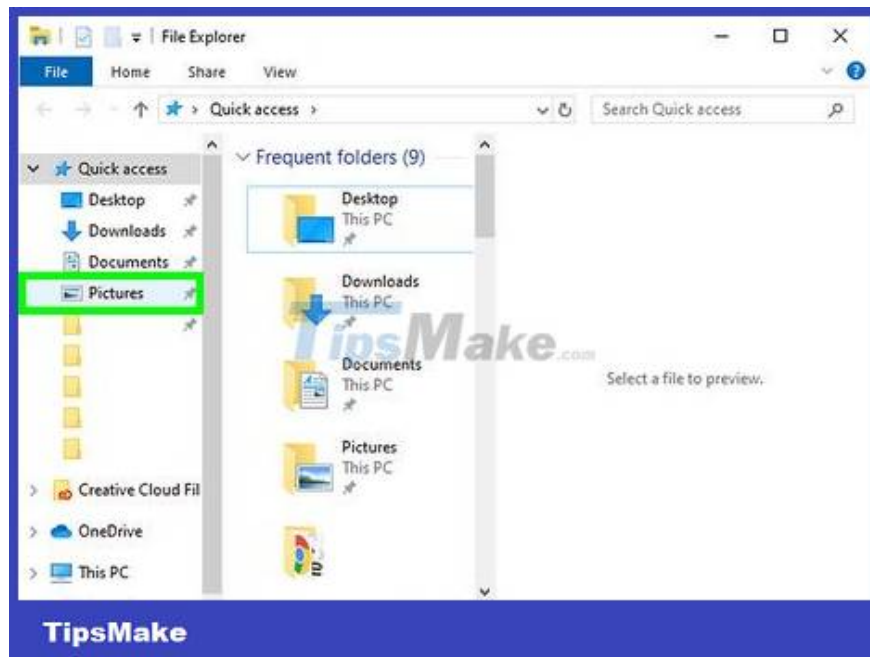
File Explorer

File Home Share View

Quick access >

Search Quick access

Quick access
Desktop
Downloads
Documents
Pictures

Creative Cloud Fil
OneDrive
This PC

Frequent folders (9)

Desktop
This PC

Downloads
This PC

Documents
This PC

Pictures
This PC

TipsMake.com

Select a file to preview.

TipsMake